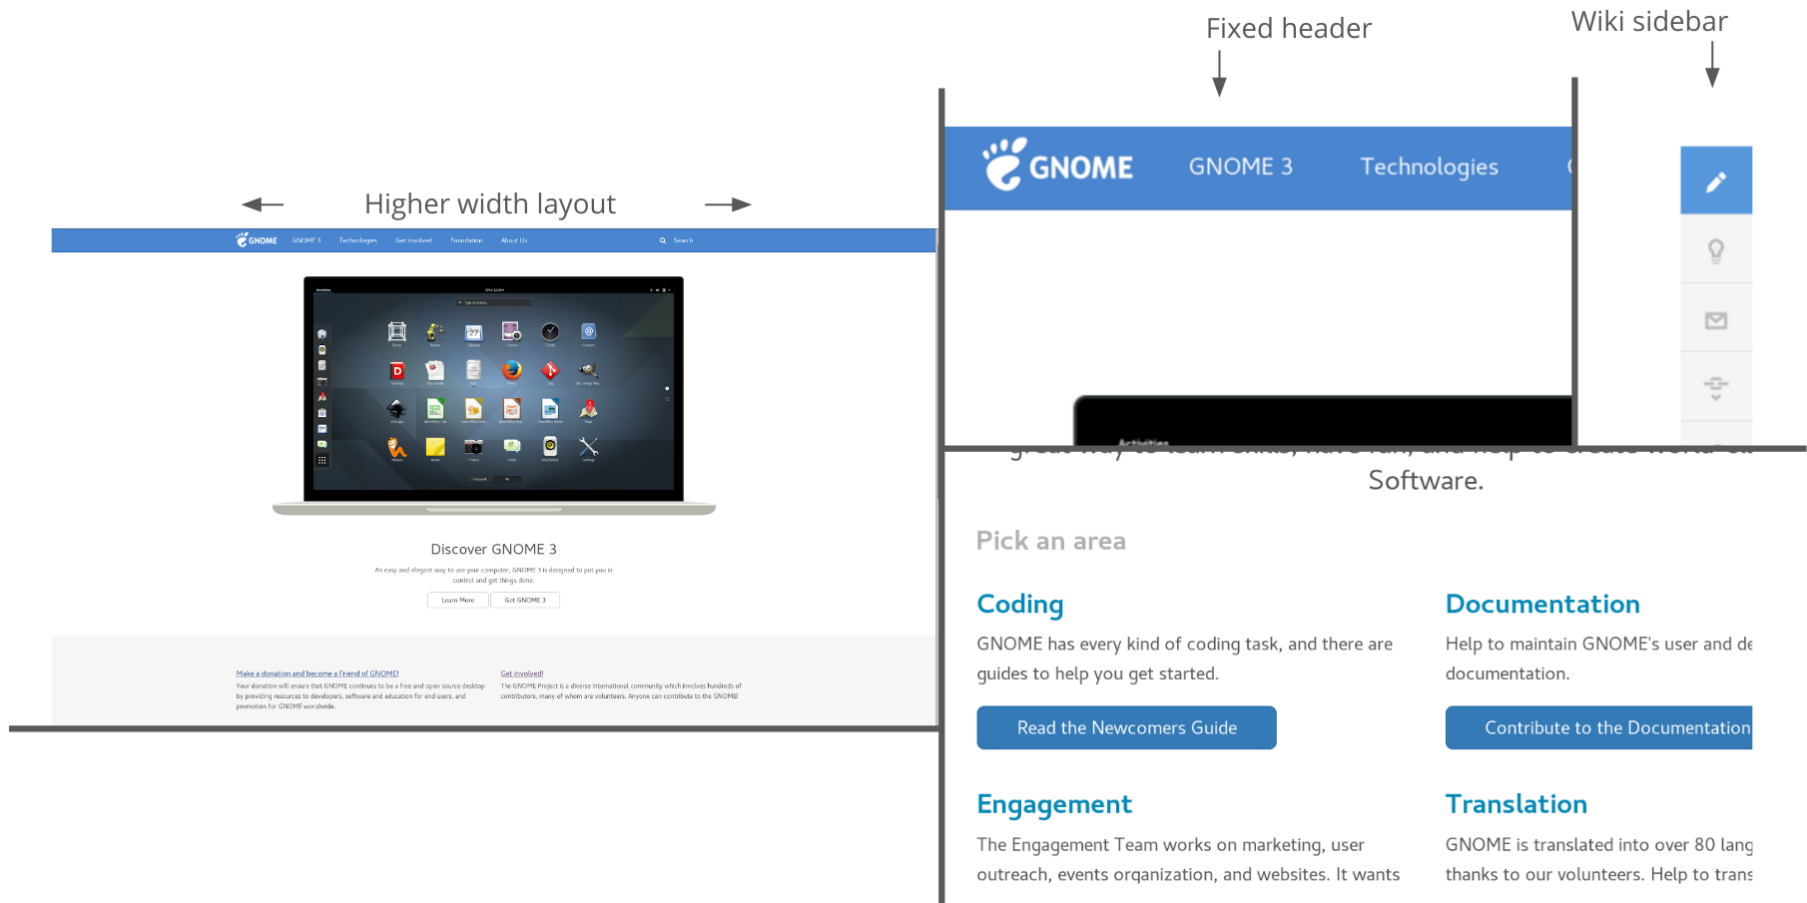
Fixed header

Wiki sidebar

Higher width layout

GNOME GNOME 3 Technologies Get Involved Foundation About Us

Search

Discover GNOME 3

An easy and elegant way to use your computer, GNOME 3 is designed to put you in control and get things done.

Learn More Get GNOME 3

Make a donation and become a Friend of GNOME!

Your donation will ensure that GNOME continues to be a free and open source desktop by providing resources to developers, software and education for end users, and promotion for GNOME worldwide.

Get involved!

The GNOME Project is a diverse international community which involves hundreds of contributors, many of whom are volunteers. Anyone can contribute to the GNOME!

GNOME GNOME 3 Technologies

Activities

Software.

Pick an area

Coding

GNOME has every kind of coding task, and there are guides to help you get started.

Read the Newcomers Guide

Documentation

Help to maintain GNOME's user and de documentation.

Contribute to the Documentation

Engagement

The Engagement Team works on marketing, user outreach, events organization, and websites. It wants

Translation

GNOME is translated into over 80 lang thanks to our volunteers. Help to trans